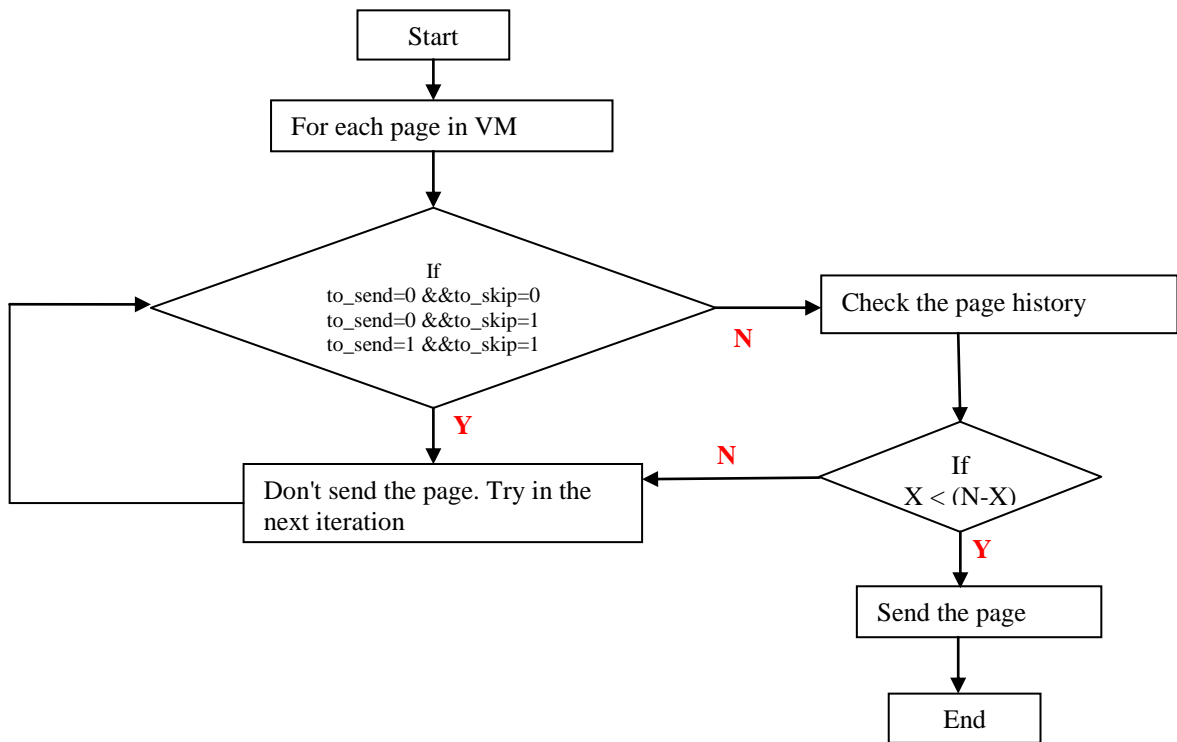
Start

For each page in VM

If
to_send=0 &&to_skip=0
to_send=0 &&to_skip=1
to_send=1 &&to_skip=1

N

Check the page history

Y

N

Don't send the page. Try in the next iteration

If
X < (N-X)

Y

Send the page

End